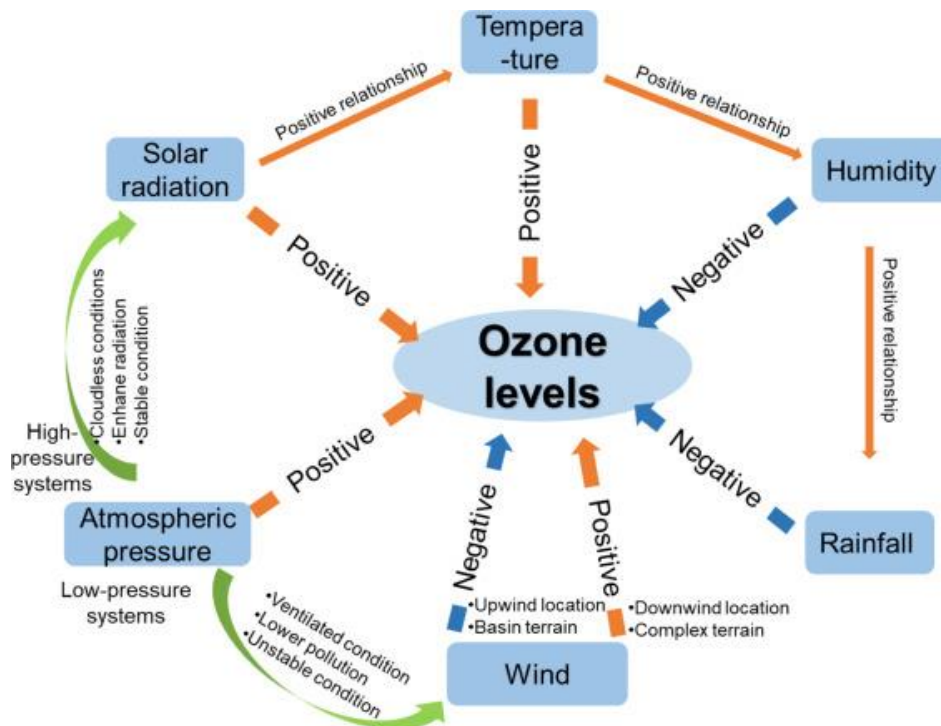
Tempera -ture

Positive relationship

Positive relationship

Solar radiation

Humidity

Positive

Positive

Negative

Positive relationship

•Cloudless conditions
•Enhane radiation
•Stable condition

Ozone levels

High-pressure systems

Positive

Negative

Atmospheric pressure

Negative

Positive

Rainfall

Low-pressure systems

•Upwind location
•Basin terrain

•Downwind location
•Complex terrain

•Ventilated condition
•Lower pollution
•Unstable condition

Wind